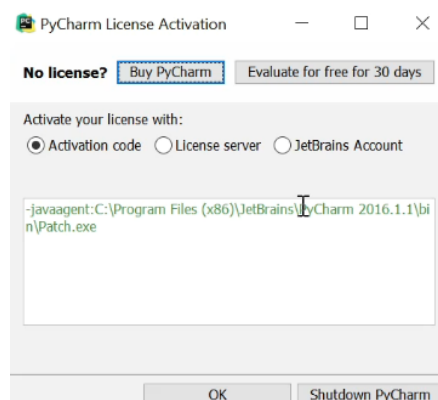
PyCharm License Activation

No license? Buy PyCharm Evaluate for free for 30 days

Activate your license with:

Activation code License server JetBrains Account

-javaagent:C:\Program Files (x86)\JetBrains\PyCharm 2016.1.1\bin\Patch.exe

OK Shutdown PyCharm